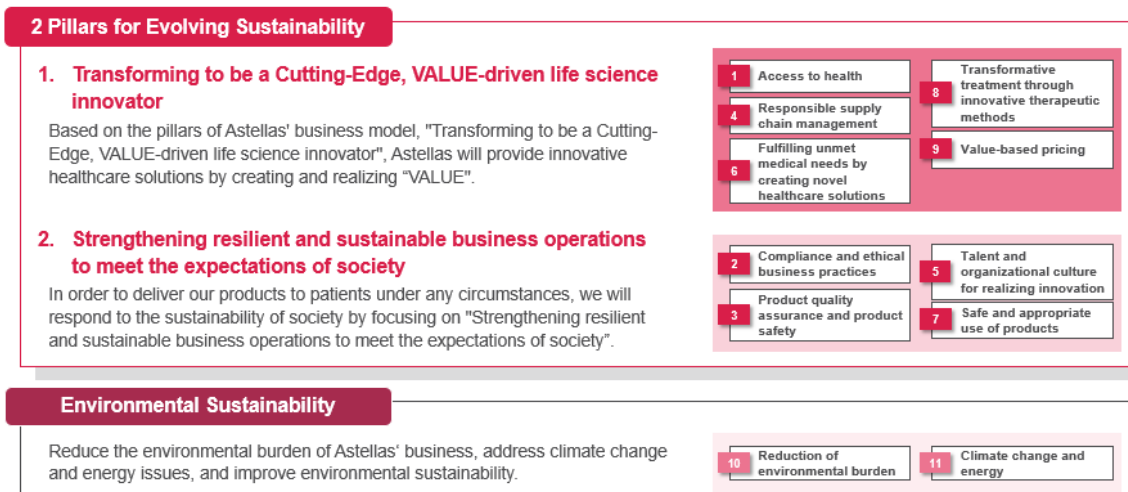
2 Pillars for Evolving Sustainability

1. Transforming to be a Cutting-Edge, VALUE-driven life science innovator

Based on the pillars of Astellas' business model, "Transforming to be a Cutting-Edge, VALUE-driven life science innovator", Astellas will provide innovative healthcare solutions by creating and realizing "VALUE".

1 Access to health

4 Responsible supply chain management

6 Fulfilling unmet medical needs by creating novel healthcare solutions

8 Transformative treatment through innovative therapeutic methods

9 Value-based pricing

2. Strengthening resilient and sustainable business operations to meet the expectations of society

In order to deliver our products to patients under any circumstances, we will respond to the sustainability of society by focusing on "Strengthening resilient and sustainable business operations to meet the expectations of society".

2 Compliance and ethical business practices

3 Product quality assurance and product safety

5 Talent and organizational culture for realizing innovation

7 Safe and appropriate use of products

Environmental Sustainability

Reduce the environmental burden of Astellas' business, address climate change and energy issues, and improve environmental sustainability.

10 Reduction of environmental burden

11 Climate change and energy